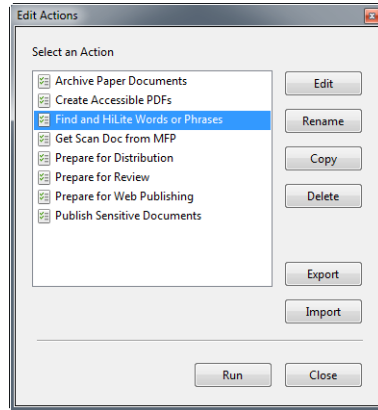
Edit Actions

Select an Action

Archive Paper Documents
Create Accessible PDFs
Find and HiLite Words or Phrases
Get Scan Doc from MFP
Prepare for Distribution
Prepare for Review
Prepare for Web Publishing
Publish Sensitive Documents

Edit
Rename
Copy
Delete
Export
Import

Run
Close